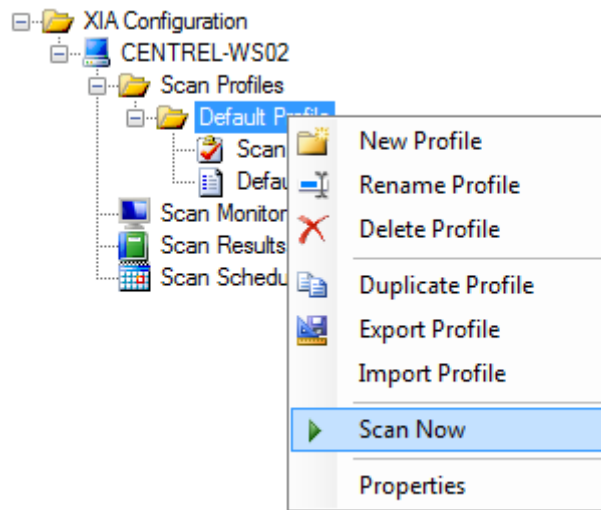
XIA Configuration
CENTREL-WS02
Scan Profiles
Default Profile
Scan
Defau
Scan Monitor
Scan Results
Scan Schedu

New Profile
Rename Profile
Delete Profile
Duplicate Profile
Export Profile
Import Profile
Scan Now
Properties